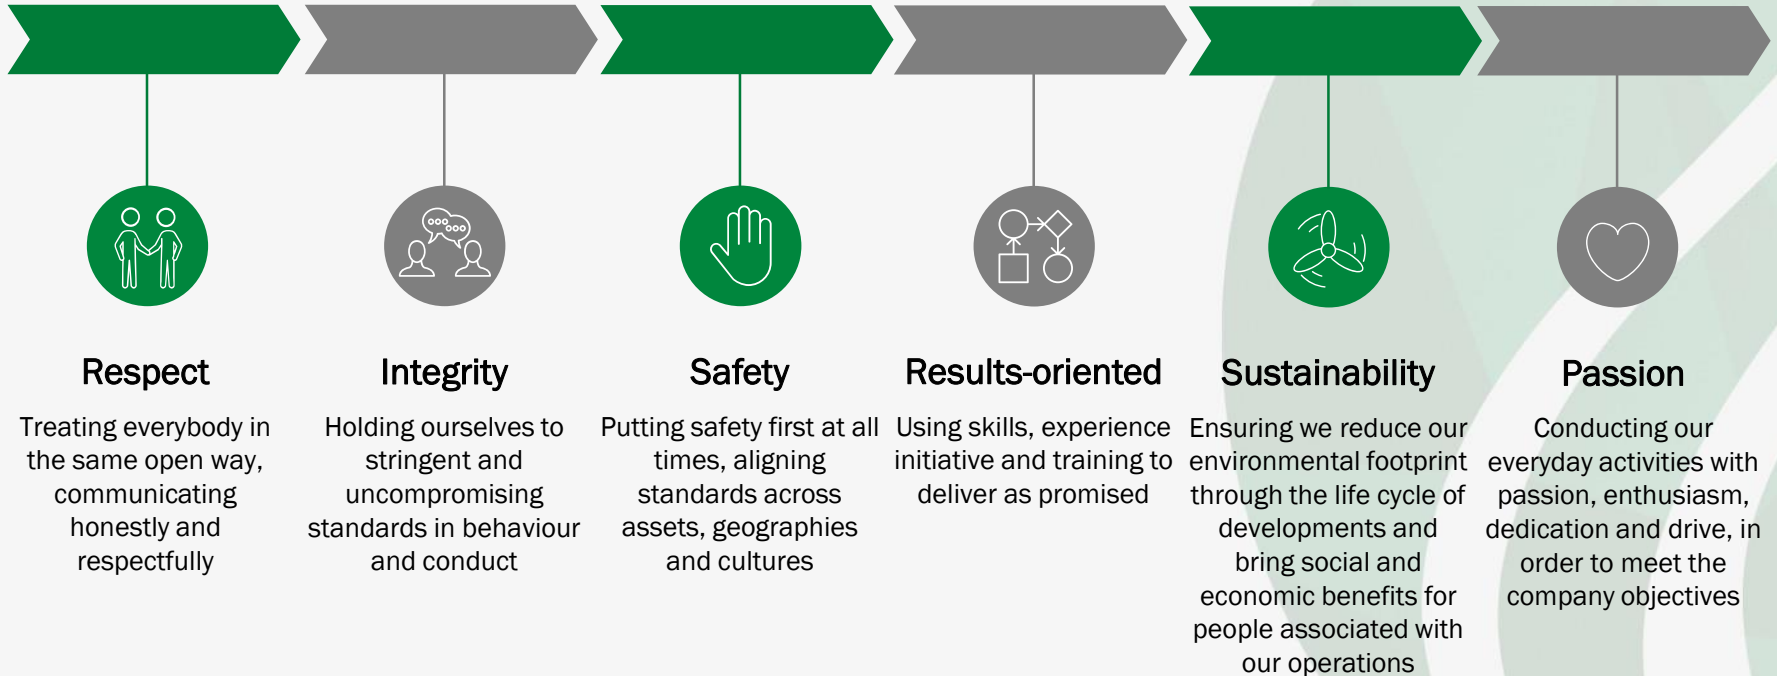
Respect

Treating everybody in the same open way, communicating honestly and respectfully

Integrity

Holding ourselves to stringent and uncompromising standards in behaviour and conduct

Safety

Putting safety first at all times, aligning standards across assets, geographies and cultures

Results-oriented

Using skills, experience initiative and training to deliver as promised

Sustainability

Ensuring we reduce our environmental footprint through the life cycle of developments and bring social and economic benefits for people associated with our operations

Passion

Conducting our everyday activities with passion, enthusiasm, dedication and drive, in order to meet the company objectives